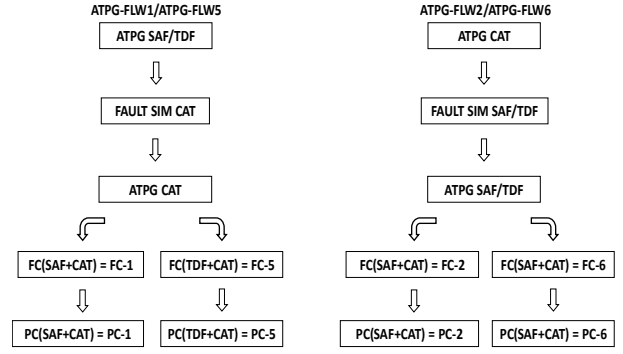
ATPG-FLW1/ATPG-FLW5

ATPG SAF/TDF

FAULT SIM CAT

ATPG CAT

FC(SAF+CAT) = FC-1

FC(TDF+CAT) = FC-5

PC(SAF+CAT) = PC-1

PC(TDF+CAT) = PC-5

ATPG-FLW2/ATPG-FLW6

ATPG CAT

FAULT SIM SAF/TDF

ATPG SAF/TDF

FC(SAF+CAT) = FC-2

FC(SAF+CAT) = FC-6

PC(SAF+CAT) = PC-2

PC(SAF+CAT) = PC-6